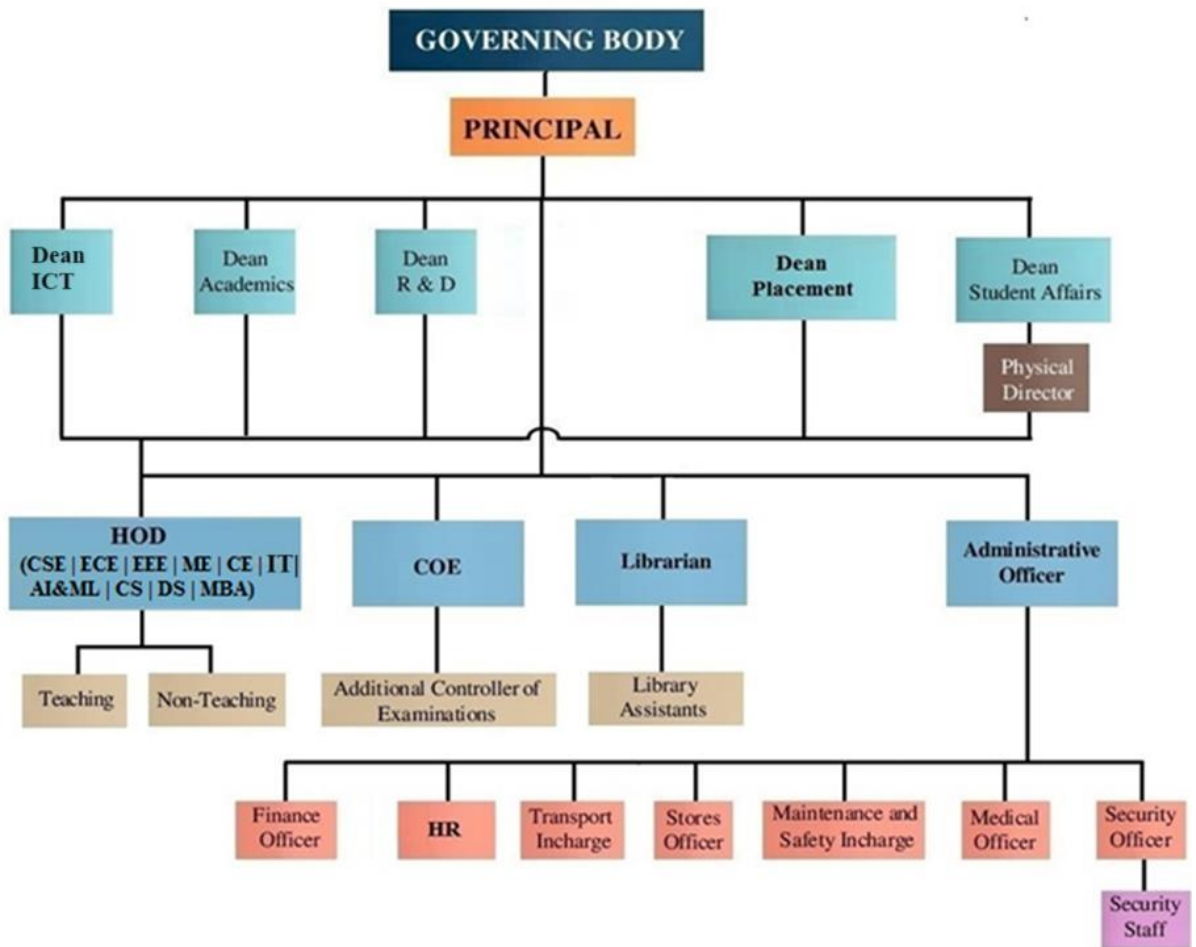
GOVERNING BODY

PRINCIPAL

Dean ICT

Dean Academics

Dean R & D

Dean Placement

Dean Student Affairs

Physical Director

HOD (CSE | ECE | EEE | ME | CE | IT| AI&ML | CS | DS | MBA)

COE

Librarian

Administrative Officer

Teaching

Non-Teaching

Additional Controller of Examinations

Library Assistants

Finance Officer

HR

Transport Incharge

Stores Officer

Maintenance and Safety Incharge

Medical Officer

Security Officer

Security Staff